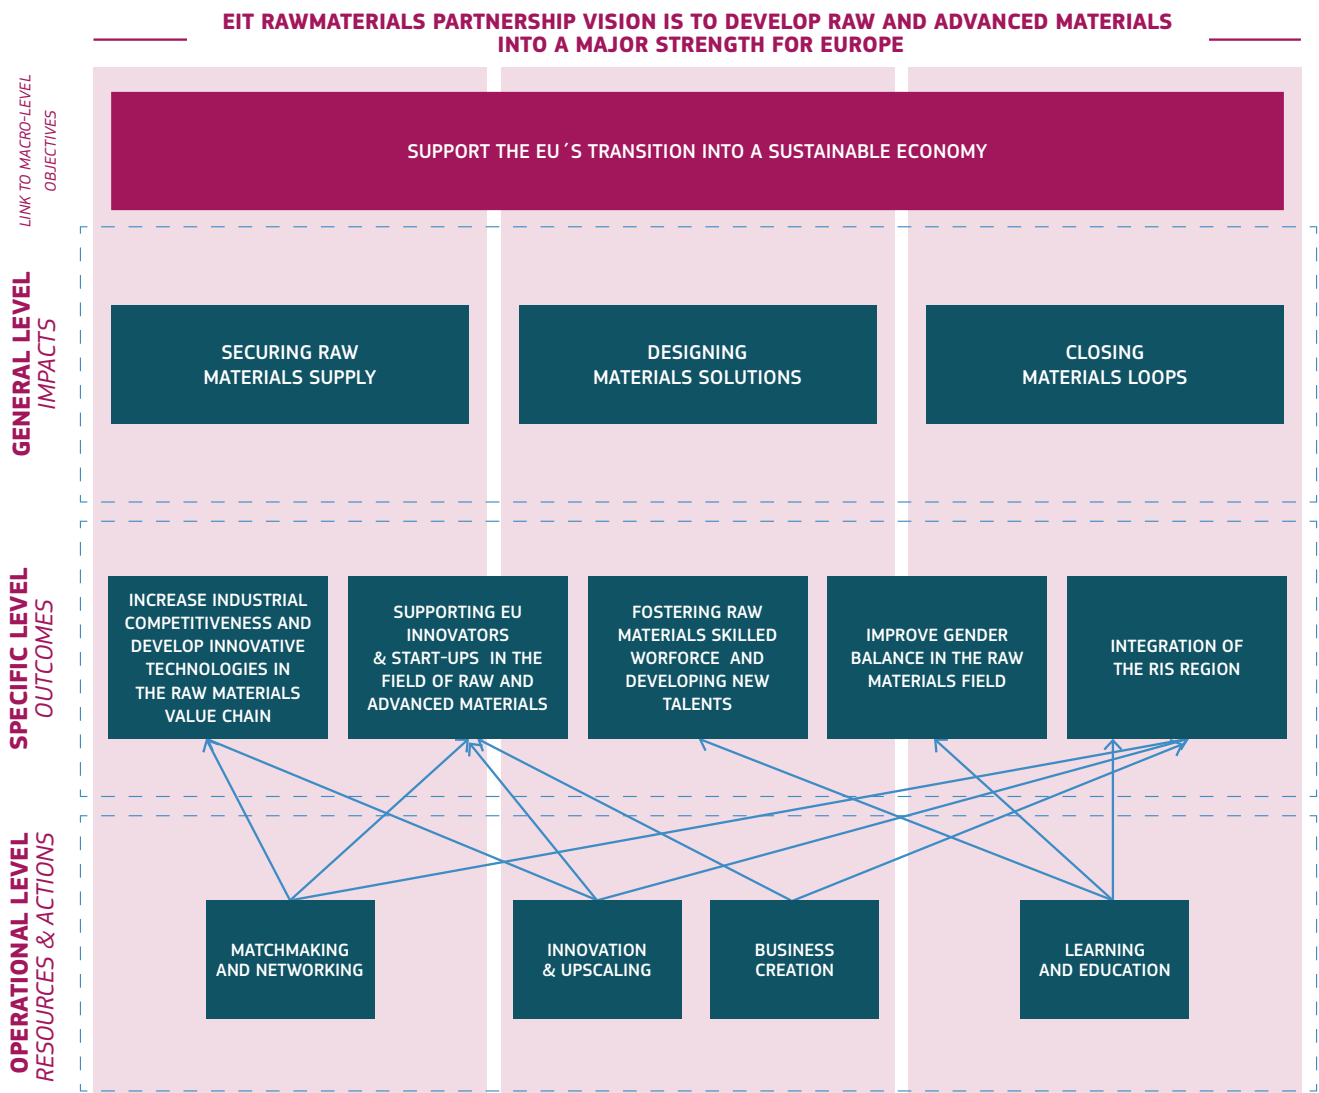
EIT RAWMATERIALS PARTNERSHIP VISION IS TO DEVELOP RAW AND ADVANCED MATERIALS INTO A MAJOR STRENGTH FOR EUROPE

LINK TO MACRO-LEVEL OBJECTIVES

SUPPORT THE EU´S TRANSITION INTO A SUSTAINABLE ECONOMY

GENERAL LEVEL
IMPACTS

SECURING RAW MATERIALS SUPPLY

DESIGNING MATERIALS SOLUTIONS

CLOSING MATERIALS LOOPS

SPECIFIC LEVEL
OUTCOMES

INCREASE INDUSTRIAL COMPETITIVENESS AND DEVELOP INNOVATIVE TECHNOLOGIES IN THE RAW MATERIALS VALUE CHAIN

SUPPORTING EU INNOVATORS & START-UPS IN THE FIELD OF RAW AND ADVANCED MATERIALS

FOSTERING RAW MATERIALS SKILLED WORFORCE AND DEVELOPING NEW TALENTS

IMPROVE GENDER BALANCE IN THE RAW MATERIALS FIELD

INTEGRATION OF THE RIS REGION

OPERATIONAL LEVEL
RESOURCES & ACTIONS

MATCHMAKING AND NETWORKING

INNOVATION & UPSCALING

BUSINESS CREATION

LEARNING AND EDUCATION